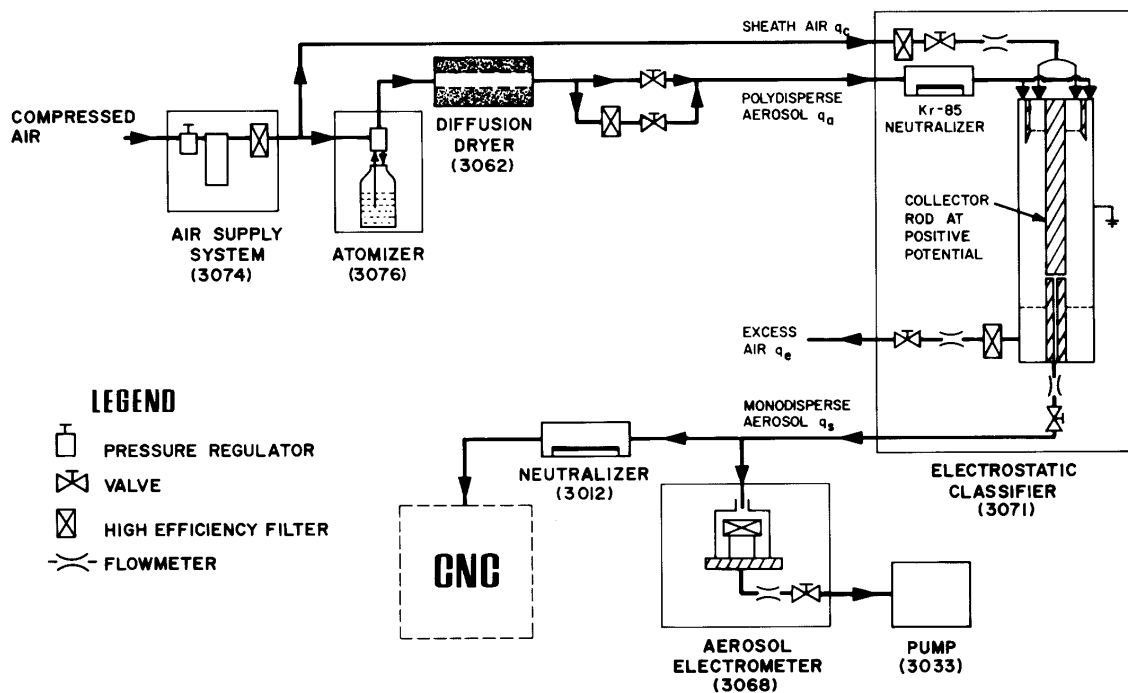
COMPRESSED AIR

AIR SUPPLY SYSTEM (3074)

ATOMIZER (3076)

DIFFUSION DRYER (3062)

SHEATH AIR $q_c$

POLYDISPERSE AEROSOL $q_a$

Kr-85 NEUTRALIZER

COLLECTOR ROD AT POSITIVE POTENTIAL

EXCESS AIR $q_e$

MONODISPERSE AEROSOL $q_s$

ELECTROSTATIC CLASSIFIER (3071)

LEGEND

PRESSURE REGULATOR

VALVE

HIGH EFFICIENCY FILTER

FLOWMETER

NEUTRALIZER (3012)

CNC

AEROSOL ELECTROMETER (3068)

PUMP (3033)